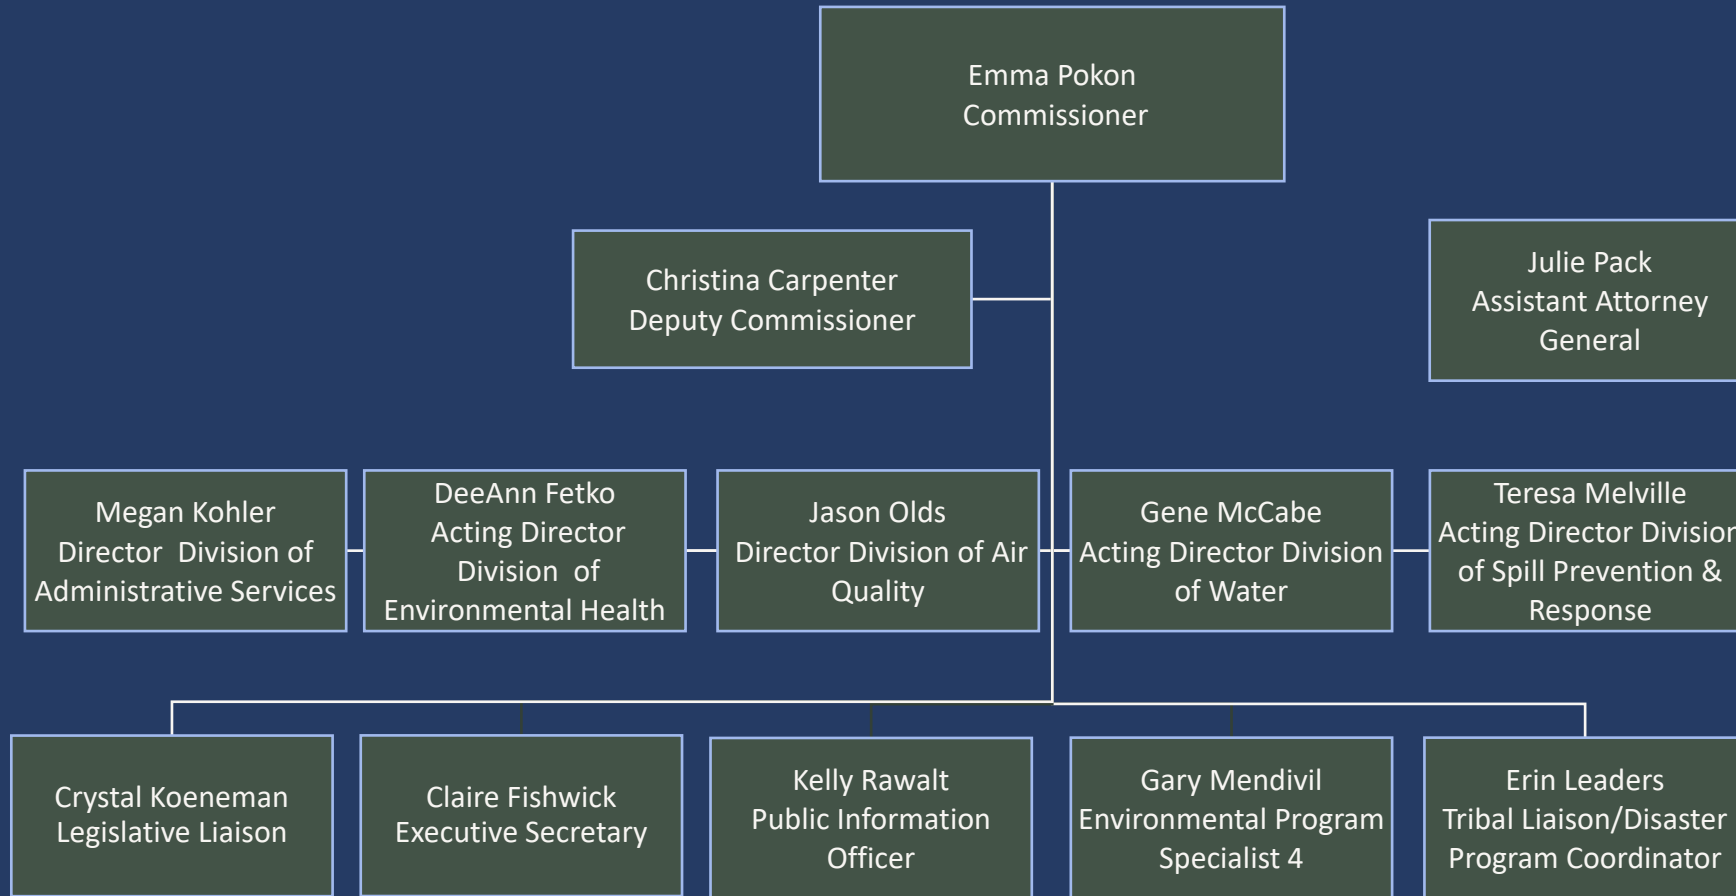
Emma Pokon
Commissioner

Christina Carpenter
Deputy Commissioner

Julie Pack
Assistant Attorney General

Megan Kohler
Director Division of Administrative Services

DeeAnn Fetko
Acting Director Division of Environmental Health

Jason Olds
Director Division of Air Quality

Gene McCabe
Acting Director Division of Water

Teresa Melville
Acting Director Divisio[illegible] of Spill Prevention & Response

Crystal Koeneman
Legislative Liaison

Claire Fishwick
Executive Secretary

Kelly Rawalt
Public Information Officer

Gary Mendivil
Environmental Program Specialist 4

Erin Leaders
Tribal Liaison/Disaster Program Coordinator